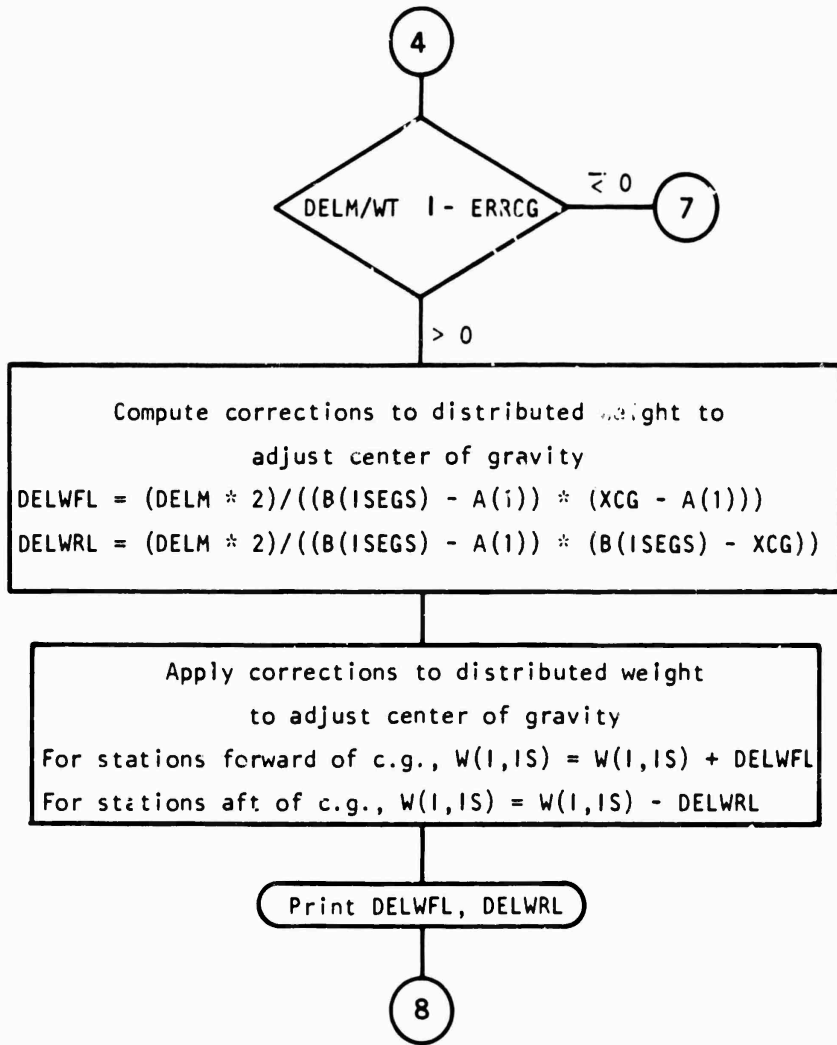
4

DELM/WT | - ERRCG

$\leq 0$

7

> 0

Compute corrections to distributed weight to adjust center of gravity

DELWFL = (DELM * 2)/((B(ISEGS) - A(1)) * (XCG - A(1)))

DELWRL = (DELM * 2)/((B(ISEGS) - A(1)) * (B(ISEGS) - XCG))

Apply corrections to distributed weight to adjust center of gravity

For stations forward of c.g., W(I,IS) = W(I,IS) + DELWFL

For stations aft of c.g., W(I,IS) = W(I,IS) - DELWRL

Print DELWFL, DELWRL

8